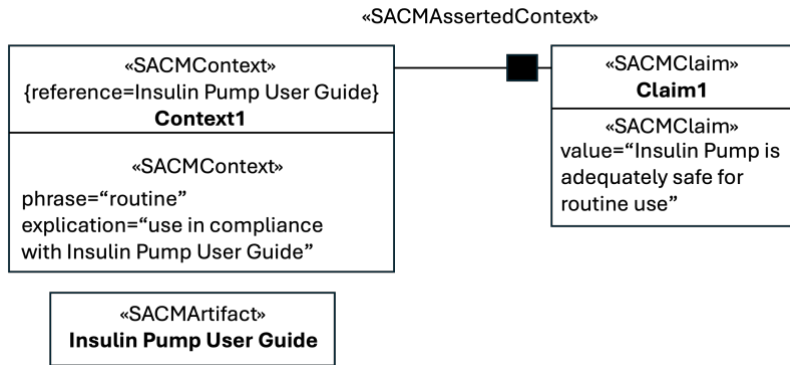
«SACMAssertedContext»

«SACMContext»
{reference=Insulin Pump User Guide}
**Context1**

«SACMContext»
phrase="routine"
explication="use in compliance with Insulin Pump User Guide"

«SACMClaim»
**Claim1**

«SACMClaim»
value="Insulin Pump is adequately safe for routine use"

«SACMArtifact»
**Insulin Pump User Guide**